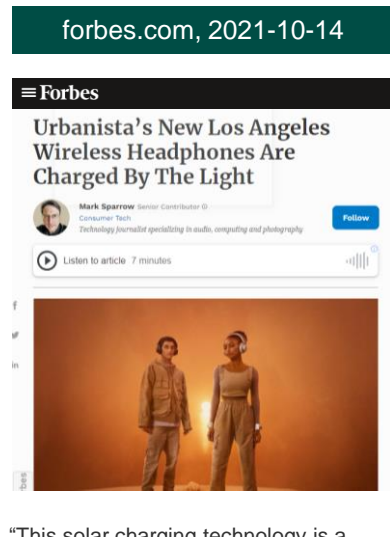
forbes.com, 2021-10-14

≡ Forbes

Urbanista's New Los Angeles Wireless Headphones Are Charged By The Light

Mark Sparrow Senior Contributor
Consumer Tech
Technology journalist specializing in audio, computing and photography

Follow

Listen to article 7 minutes

f
in

"This solar charging technology is a